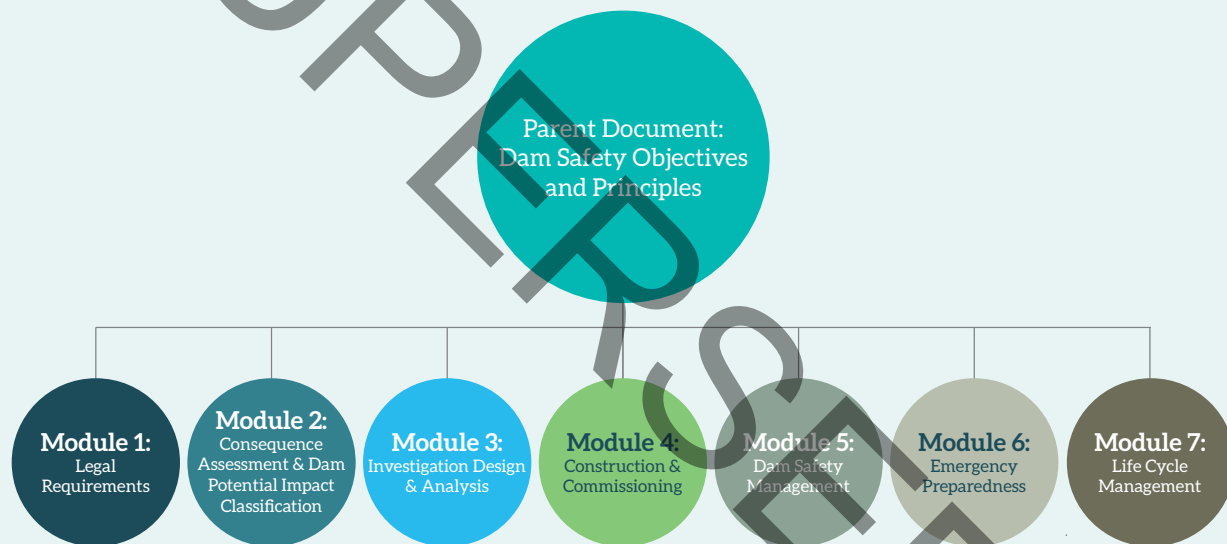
SUPERSEDED

Parent Document: Dam Safety Objectives and Principles

Module 1: Legal Requirements

Module 2: Consequence Assessment & Dam Potential Impact Classification

Module 3: Investigation Design & Analysis

Module 4: Construction & Commissioning

Module 5: Dam Safety Management

Module 6: Emergency Preparedness

Module 7: Life Cycle Management